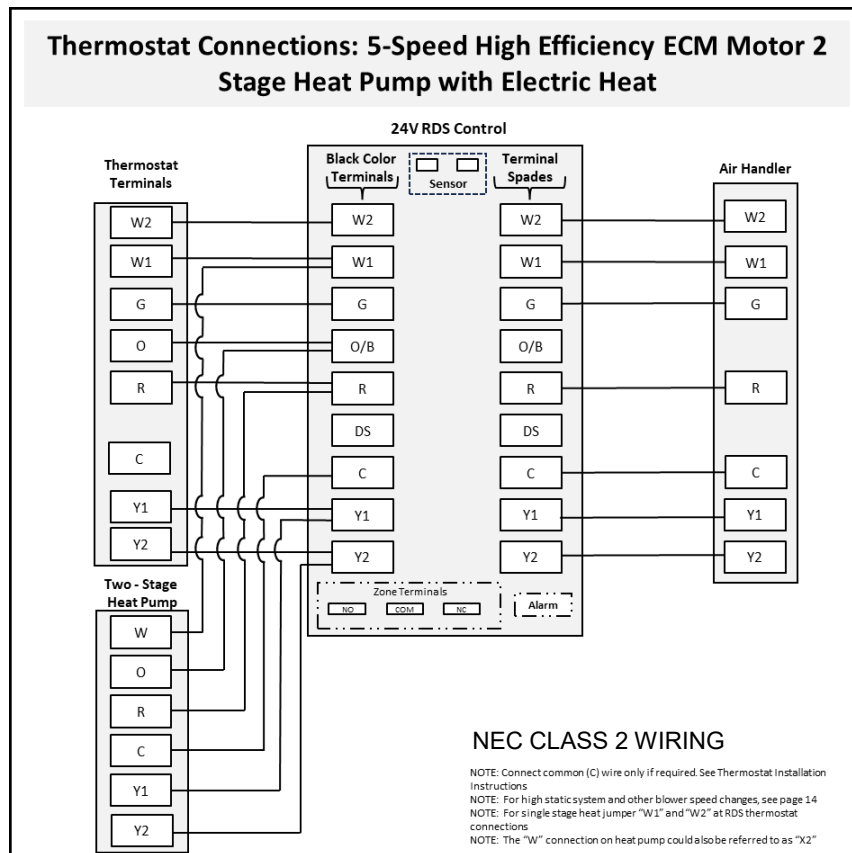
Thermostat Connections: 5-Speed High Efficiency ECM Motor 2 Stage Heat Pump with Electric Heat

24V RDS Control

Thermostat Terminals

W2
W1
G
O
R
C
Y1
Y2

Black Color Terminals

Sensor

Terminal Spades

W2
W1
G
O/B
R
DS
C
Y1
Y2

W2
W1
G
O/B
R
DS
C
Y1
Y2

Zone Terminals
NO
COM
NC

Alarm

Air Handler

W2
W1
G
R
C
Y1
Y2

Two - Stage Heat Pump

W
O
R
C
Y1
Y2

NEC CLASS 2 WIRING

NOTE: Connect common (C) wire only if required. See Thermostat Installation Instructions
NOTE: For high static system and other blower speed changes, see page 14
NOTE: For single stage heat jumper "W1" and "W2" at RDS thermostat connections
NOTE: The "W" connection on heat pump could also be referred to as "X2"